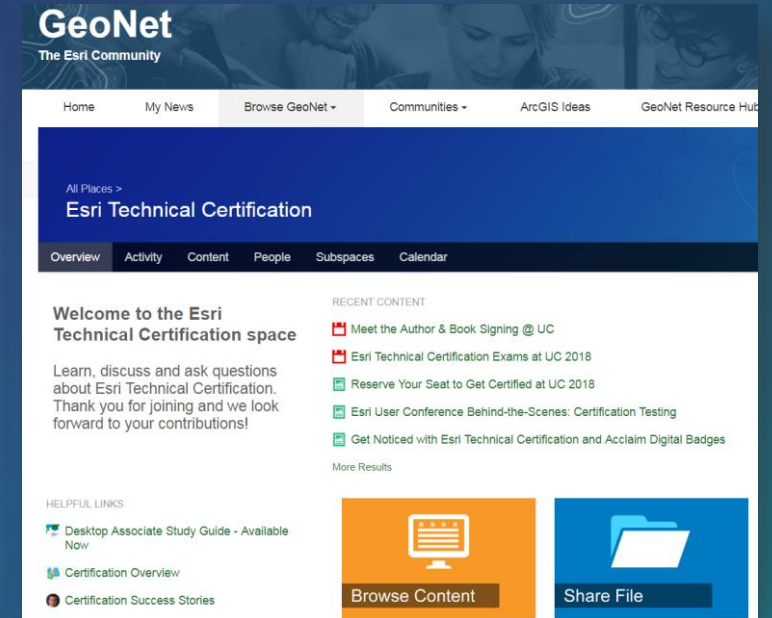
GeoNet
The Esri Community

Home My News Browse GeoNet Communities ArcGIS Ideas GeoNet Resource Hub

All Places >
Esri Technical Certification

Overview Activity Content People Subspaces Calendar

Welcome to the Esri Technical Certification space

Learn, discuss and ask questions about Esri Technical Certification. Thank you for joining and we look forward to your contributions!

RECENT CONTENT

Meet the Author & Book Signing @ UC

Esri Technical Certification Exams at UC 2018

Reserve Your Seat to Get Certified at UC 2018

Esri User Conference Behind-the-Scenes: Certification Testing

Get Noticed with Esri Technical Certification and Acclaim Digital Badges

More Results

HELPFUL LINKS

Desktop Associate Study Guide - Available Now

Certification Overview

Certification Success Stories

Browse Content

Share File